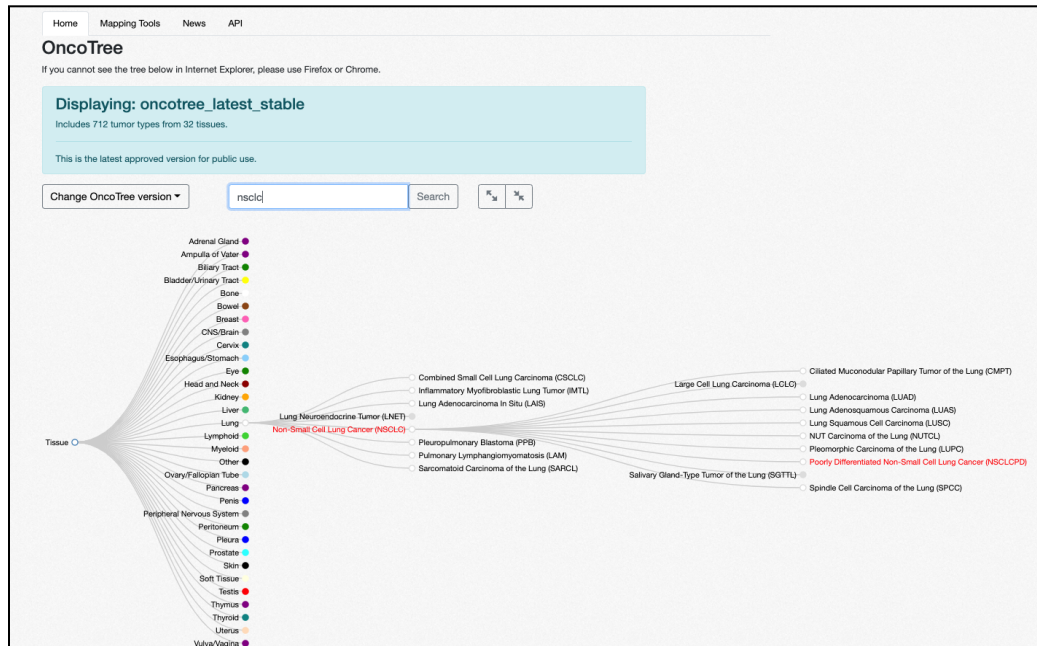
Home Mapping Tools News API

OncoTree

If you cannot see the tree below in Internet Explorer, please use Firefox or Chrome.

Displaying: oncotree_latest_stable

Includes 712 tumor types from 32 tissues.

This is the latest approved version for public use.

Change OncoTree version ▾

nsclc

Search

Tissue

Adrenal Gland
Ampulla of Vater
Biliary Tract
Bladder/Urinary Tract
Bone
Bowel
Breast
CNS/Brain
Cervix
Esophagus/Stomach
Eye
Head and Neck
Kidney
Liver
Lung
Lymphoid
Myeloid
Other
Ovary/Fallopian Tube
Pancreas
Penis
Peripheral Nervous System
Peritoneum
Pleura
Prostate
Skin
Soft Tissue
Testis
Thymus
Thyroid
Uterus
Vulva/Vagina

Lung Neuroendocrine Tumor (LNET)
Non-Small Cell Lung Cancer (NSCLC)

Combined Small Cell Lung Carcinoma (CSCLC)
Inflammatory Myofibroblastic Lung Tumor (IMTL)
Lung Adenocarcinoma In Situ (LAIS)
Pleuropulmonary Blastoma (PPB)
Pulmonary Lymphangiomyomatosis (LAM)
Sarcomatoid Carcinoma of the Lung (SARCL)

Large Cell Lung Carcinoma (LCLC)
Salivary Gland-Type Tumor of the Lung (SGTTL)

Ciliated Muconodular Papillary Tumor of the Lung (CMPT)
Lung Adenocarcinoma (LUAD)
Lung Adenosquamous Carcinoma (LUAS)
Lung Squamous Cell Carcinoma (LUSC)
NUT Carcinoma of the Lung (NUTCL)
Pleomorphic Carcinoma of the Lung (LUPC)
Poorly Differentiated Non-Small Cell Lung Cancer (NSCLCPD)
Spindle Cell Carcinoma of the Lung (SPCC)